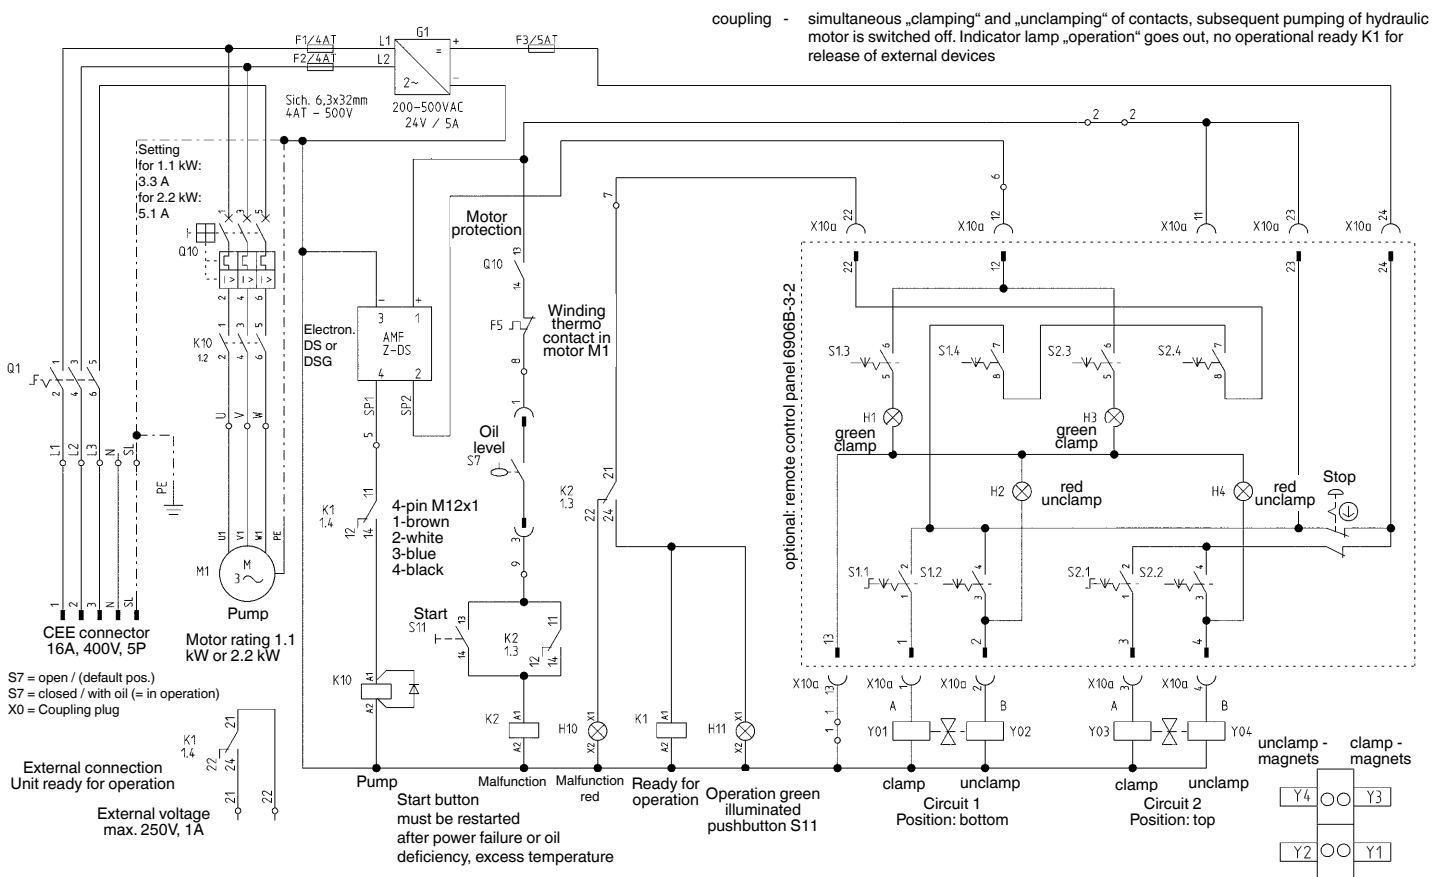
coupling - simultaneous „clamping" and „unclamping" of contacts, subsequent pumping of hydraulic motor is switched off. Indicator lamp „operation" goes out, no operational ready K1 for release of external devices

F1 4AT
F2 4AT
L1
L2
G1
+
=
2~
-
F3 5AT

Sich. 6,3x32mm
4AT - 500V

200-500VAC
24V / 5A

Setting
for 1.1 kW:
3.3 A
for 2.2 kW:
5.1 A

Q10
1 3 5
2 4 6

K10
1.2

U V W

U1 V1 W1 PE

M1
M
3~

Pump

Motor rating 1.1 kW or 2.2 kW

Q1
1 3 5
2 4 6

L1 L2 L3 N SL

PE

1 2 3 N SL

CEE connector
16A, 400V, 5P

S7 = open / (default pos.)
S7 = closed / with oil (= in operation)
X0 = Coupling plug

K1
1.4
21
22
24

External connection
Unit ready for operation

21 22

External voltage
max. 250V, 1A

Electron.
DS or
DSG

AMF
Z-DS
3 1
4 2
- +

SP1
SP2
5
11
K1
1.4
12
14

4-pin M12x1
1-brown
2-white
3-blue
4-black

K10
A1
A2

Pump

Motor
protection

Q10
13
14

F5

Winding
thermo
contact in
motor M1

8
1

Oil
level
S7

3
9

Start
S11
13
14

K2
1.3
11
12
14

K2
A1
A2

Malfunction

Start button
must be restarted
after power failure or oil
deficiency, excess temperature

7

K2
1.3
21
22
24

H10
X1
X2

Malfunction
red

K1
A1
A2

Ready for
operation

H11
X1
X2

Operation green
illuminated
pushbutton S11

2 2

6

X10a 22
X10a 12
X10a 11
X10a 23
X10a 24

optional: remote control panel 6906B-3-2

22 12 23 24

S1.3
6
5
S1.4
7
8
S2.3
6
5
S2.4
7
8

H1
green
clamp

H3
green
clamp

H2
red
unclamp

H4
red
unclamp

Stop

S1.1
2
1
S1.2
3
4
S2.1
2
1
S2.2
3
4

13 1 2 3 4

X10a
1
1

X10a 1
A
Y01

X10a 2
B
Y02

X10a 3
A
Y03

X10a 4
B
Y04

clamp
unclamp
Circuit 1
Position: bottom

clamp
unclamp
Circuit 2
Position: top

unclamp -
magnets

clamp -
magnets

Y4 Y3
Y2 Y1